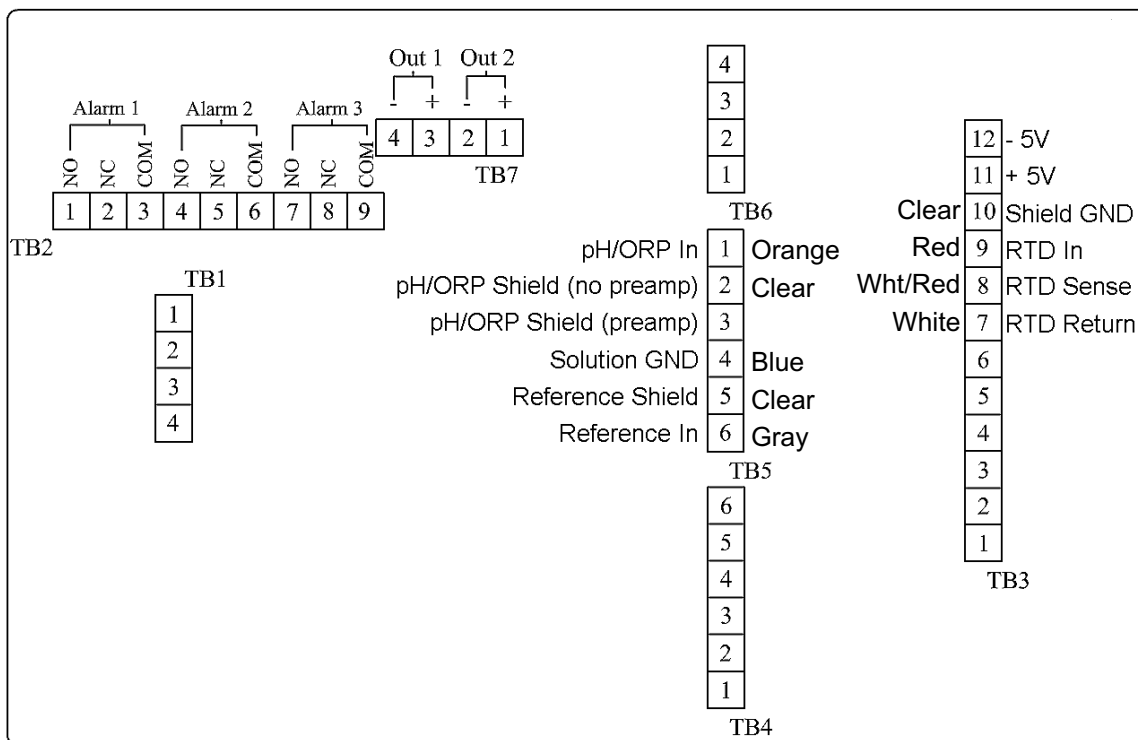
Out 1 Out 2
- + - +

| 4 | 3 | 2 | 1 |
|---|---|---|---|

TB7

Alarm 1 Alarm 2 Alarm 3
NO NC COM NO NC COM NO NC COM

| 1 | 2 | 3 | 4 | 5 | 6 | 7 | 8 | 9 |
|---|---|---|---|---|---|---|---|---|

TB2

TB1

| 1 |
|---|
| 2 |
| 3 |
| 4 |

| 4 |
|---|
| 3 |
| 2 |
| 1 |

TB6

| | | |
|---|---|---|
| pH/ORP In | 1 | Orange |
| pH/ORP Shield (no preamp) | 2 | Clear |
| pH/ORP Shield (preamp) | 3 | |
| Solution GND | 4 | Blue |
| Reference Shield | 5 | Clear |
| Reference In | 6 | Gray |

TB5

| 6 |
|---|
| 5 |
| 4 |
| 3 |
| 2 |
| 1 |

TB4

| | | |
|---|---|---|
| | 12 | - 5V |
| | 11 | + 5V |
| Clear | 10 | Shield GND |
| Red | 9 | RTD In |
| Wht/Red | 8 | RTD Sense |
| White | 7 | RTD Return |
| | 6 | |
| | 5 | |
| | 4 | |
| | 3 | |
| | 2 | |
| | 1 | |

TB3